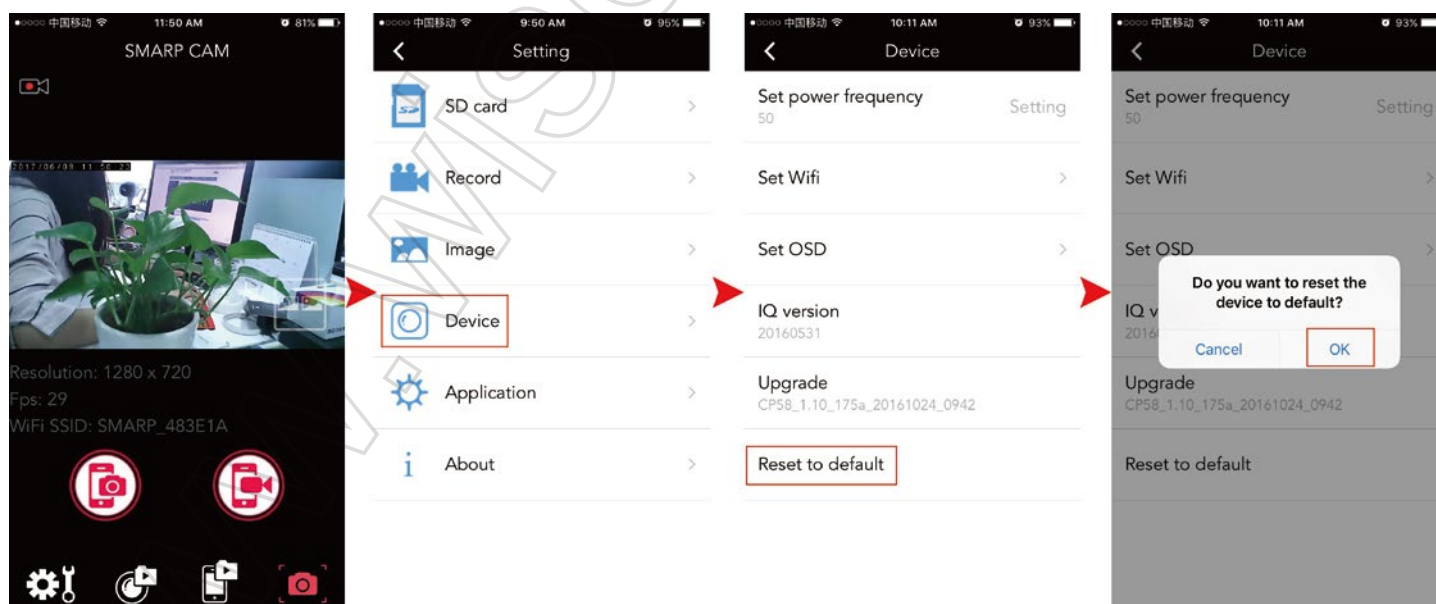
●○○○○ 中国移动 11:50 AM 81%

SMARP CAM

2017/06/09 11:50:22

Resolution: 1280 x 720

Fps: 29

WiFi SSID: SMARP_483E1A

●○○○○ 中国移动 9:50 AM 95%

Setting

SD card

Record

Image

Device

Application

About

●○○○○ 中国移动 10:11 AM 93%

Device

Set power frequency

50

Setting

Set Wifi

Set OSD

IQ version

20160531

Upgrade

CP58_1.10_175a_20161024_0942

Reset to default

●○○○○ 中国移动 10:11 AM 93%

Device

Set power frequency

50

Setting

Set Wifi

Set OSD

IQ v

2016

Do you want to reset the device to default?

Cancel

OK

Upgrade

CP58_1.10_175a_20161024_0942

Reset to default